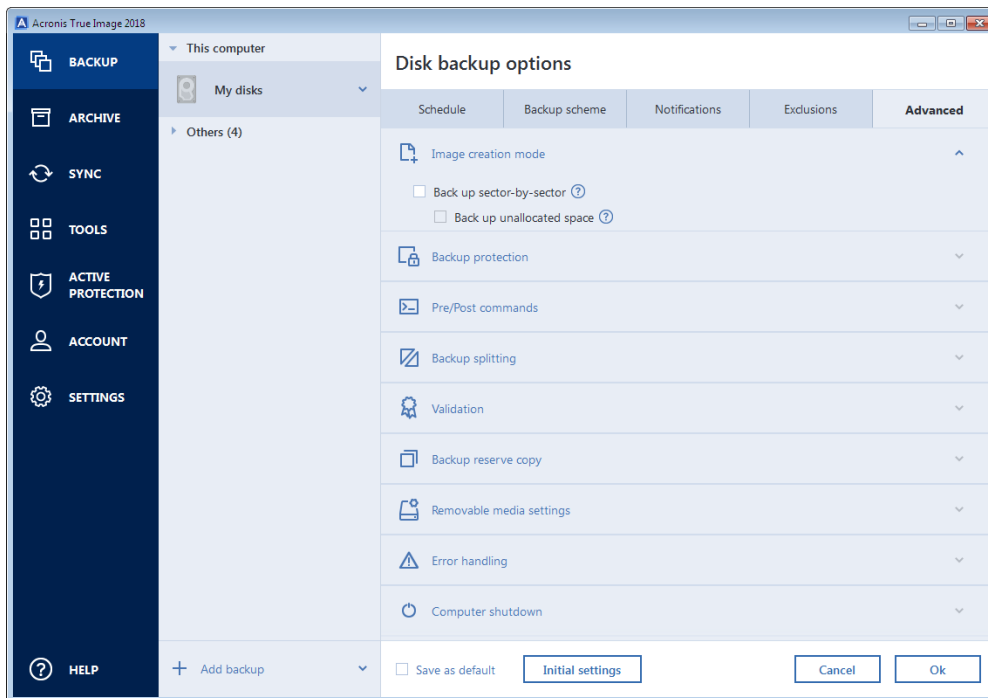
Acronis True Image 2018

BACKUP

ARCHIVE

SYNC

TOOLS

ACTIVE PROTECTION

ACCOUNT

SETTINGS

HELP

This computer

My disks

Others (4)

Add backup

Disk backup options

| Schedule | Backup scheme | Notifications | Exclusions | Advanced |
|---|---|---|---|---|

Image creation mode

Back up sector-by-sector

Back up unallocated space

Backup protection

Pre/Post commands

Backup splitting

Validation

Backup reserve copy

Removable media settings

Error handling

Computer shutdown

Save as default

Initial settings

Cancel

Ok